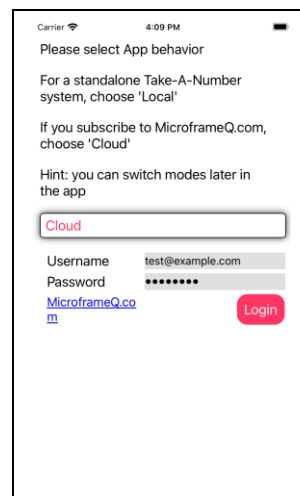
Carrier 4:09 PM

Please select App behavior

For a standalone Take-A-Number system, choose 'Local'

If you subscribe to MicroframeQ.com, choose 'Cloud'

Hint: you can switch modes later in the app

Cloud

Username test@example.com
Password ••••••••
MicroframeQ.com Login